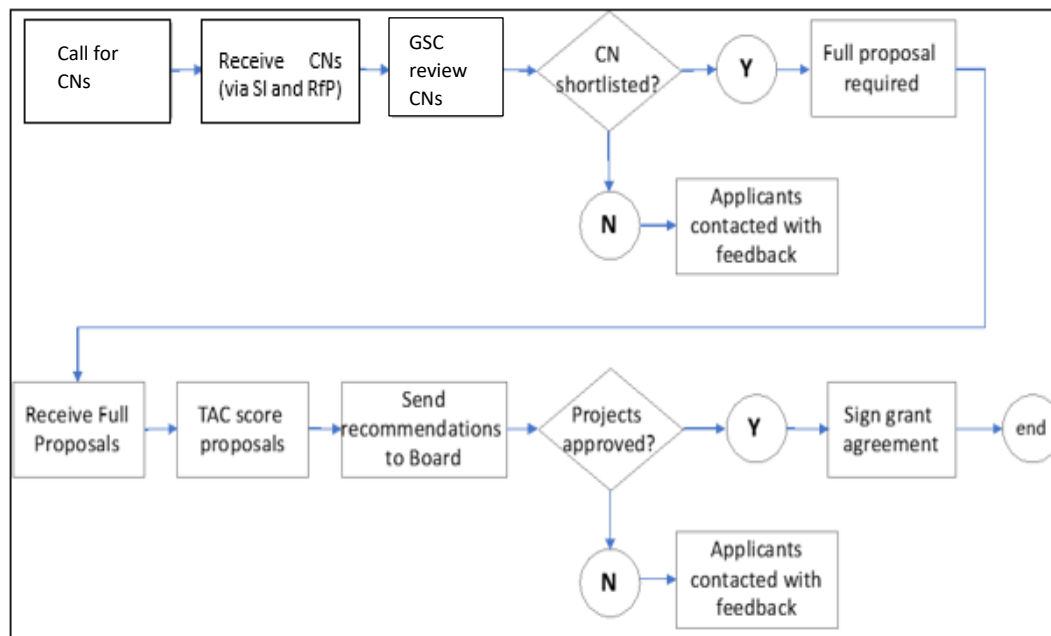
Call for CNs

Receive CNs (via SI and RfP)

GSC review CNs

CN shortlisted?

Y

Full proposal required

N

Applicants contacted with feedback

Receive Full Proposals

TAC score proposals

Send recommendations to Board

Projects approved?

Y

Sign grant agreement

end

N

Applicants contacted with feedback